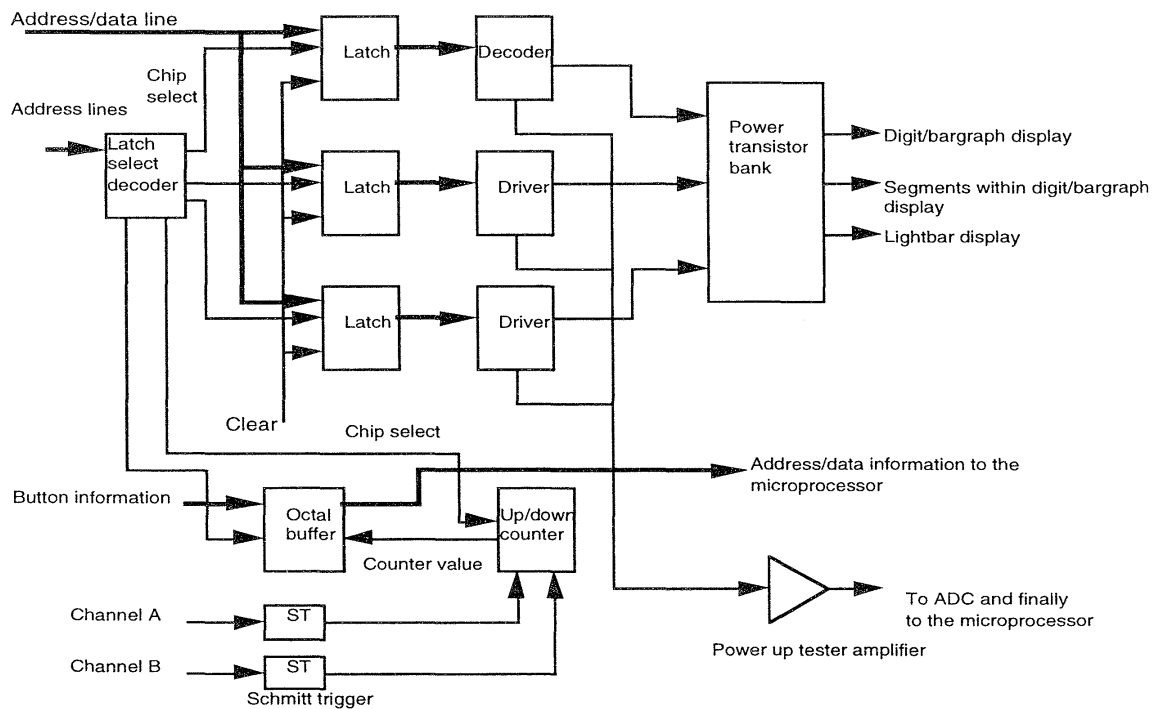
Address/data line

Chip select

Address lines

Latch select decoder

Latch

Decoder

Latch

Driver

Latch

Driver

Power transistor bank

Digit/bargraph display

Segments within digit/bargraph display

Lightbar display

Clear

Chip select

Address/data information to the microprocessor

Button information

Octal buffer

Up/down counter

Counter value

Channel A

ST

Channel B

ST

Schmitt trigger

To ADC and finally to the microprocessor

Power up tester amplifier